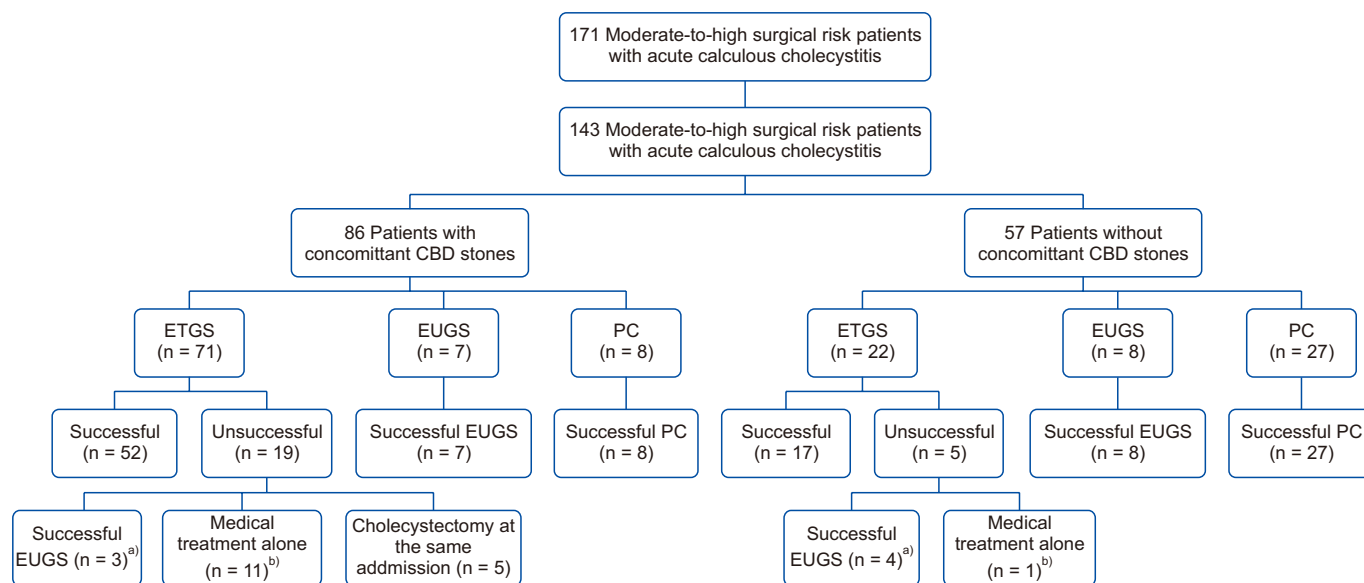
171 Moderate-to-high surgical risk patients with acute calculous cholecystitis

143 Moderate-to-high surgical risk patients with acute calculous cholecystitis

86 Patients with concomittant CBD stones

57 Patients without concomittant CBD stones

ETGS (n = 71)

EUGS (n = 7)

PC (n = 8)

ETGS (n = 22)

EUGS (n = 8)

PC (n = 27)

Successful (n = 52)

Unsuccessful (n = 19)

Successful EUGS (n = 7)

Successful PC (n = 8)

Successful (n = 17)

Unsuccessful (n = 5)

Successful EUGS (n = 8)

Successful PC (n = 27)

Successful EUGS (n = 3)$^{a)}$

Medical treatment alone (n = 11)$^{b)}$

Cholecystectomy at the same addmission (n = 5)

Successful EUGS (n = 4)$^{a)}$

Medical treatment alone (n = 1)$^{b)}$